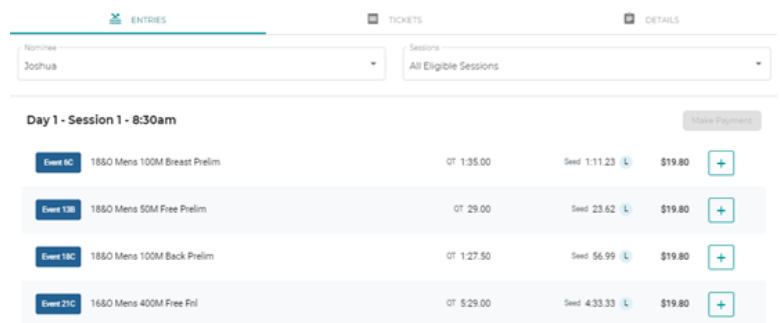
ENTRIES TICKETS DETAILS

Nominee
Joshua

Sessions
All Eligible Sessions

Day 1 - Session 1 - 8:30am

Make Payment

| | | | | | |
|---|---|---|---|---|---|
| Event 6C | 18&O Mens 100M Breast Prelim | QT 1:35.00 | Seed 1:11.23 L | $19.80 | + |
| Event 13B | 18&O Mens 50M Free Prelim | QT 29.00 | Seed 23.62 L | $19.80 | + |
| Event 18C | 18&O Mens 100M Back Prelim | QT 1:27.50 | Seed 56.99 L | $19.80 | + |
| Event 21C | 16&O Mens 400M Free Fnl | QT 5:29.00 | Seed 4:33.33 L | $19.80 | + |